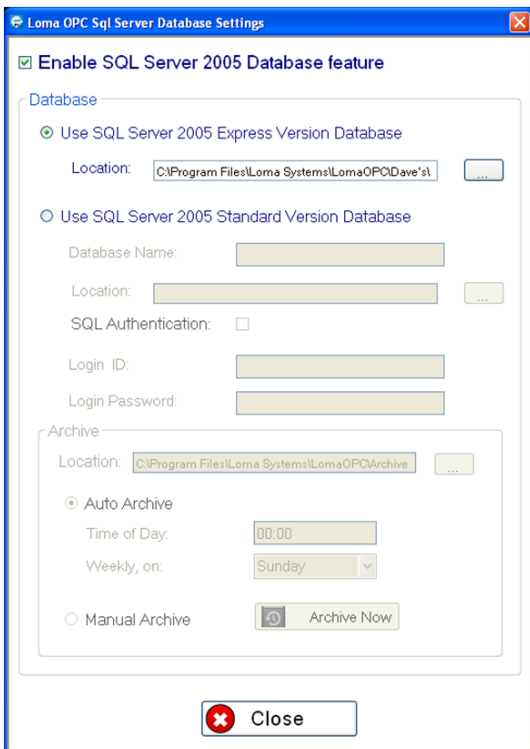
Loma OPC Sql Server Database Settings

Enable SQL Server 2005 Database feature

Database

Use SQL Server 2005 Express Version Database

Location: C:\Program Files\Loma Systems\LomaOPC\Dave's\ ...

Use SQL Server 2005 Standard Version Database

Database Name:

Location: ...

SQL Authentication:

Login ID:

Login Password:

Archive

Location: C:\Program Files\Loma Systems\LomaOPC\Archive ...

Auto Archive

Time of Day: 00:00

Weekly, on: Sunday

Manual Archive

Archive Now

Close